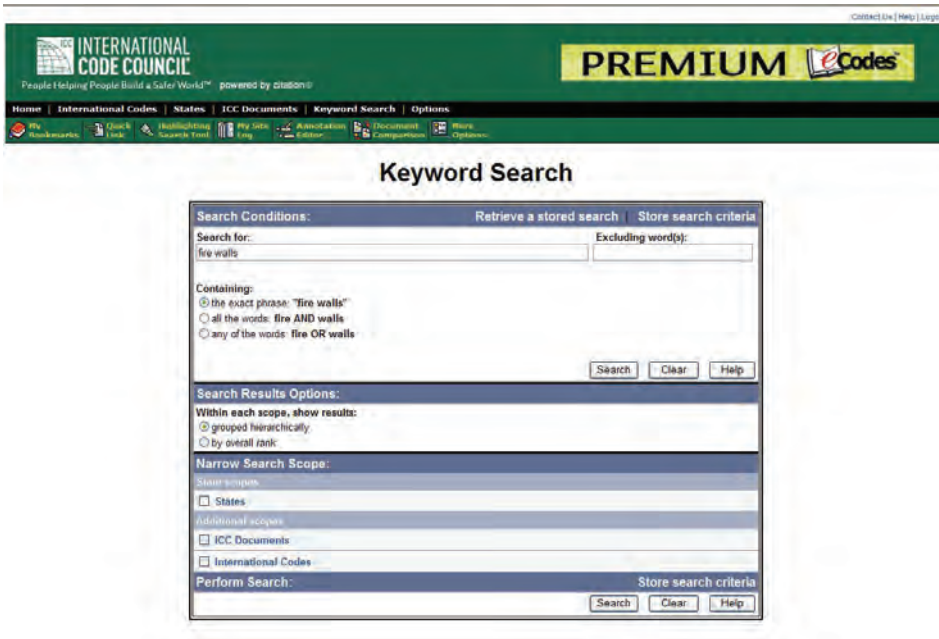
Contact Us | Help | Logo

ICC INTERNATIONAL CODE COUNCIL

People Helping People Build a Safer World™ powered by citation

PREMIUM eCodes

Home | International Codes | States | ICC Documents | Keyword Search | Options

My Bookmarks | Quick Link | Highlighting Search Tool | My Site Log | Annotation Editor | Document Comparison | More Options

Keyword Search

Search Conditions: Retrieve a stored search | Store search criteria

Search for:

fire walls

Excluding word(s):

Containing:

the exact phrase: "fire walls"

all the words: fire AND walls

any of the words: fire OR walls

Search Clear Help

Search Results Options:

Within each scope, show results:

grouped hierarchically

by overall rank

Narrow Search Scope:

State scopes

States

Additional scopes

ICC Documents

International Codes

Perform Search: Store search criteria

Search Clear Help